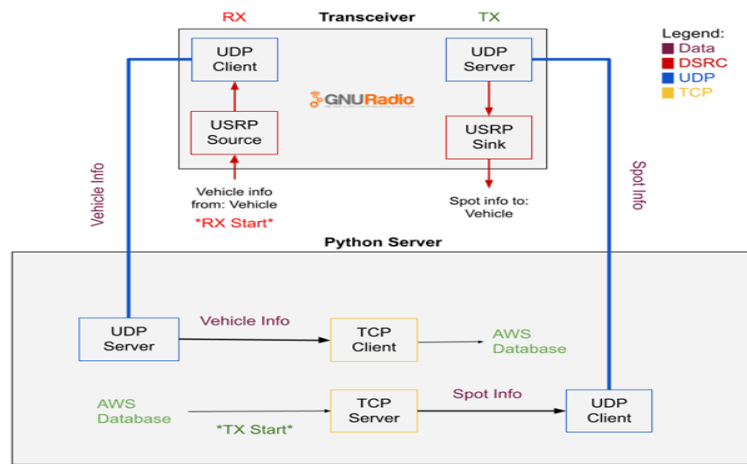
RX

Transceiver

TX

Legend:
Data
DSRC
UDP
TCP

UDP Client

UDP Server

GNURadio

USRP Source

USRP Sink

Vehicle Info

Spot Info

Vehicle info from: Vehicle
*RX Start*

Spot info to: Vehicle

Python Server

UDP Server

Vehicle Info

TCP Client

AWS Database

AWS Database

TCP Server

Spot Info

UDP Client

*TX Start*